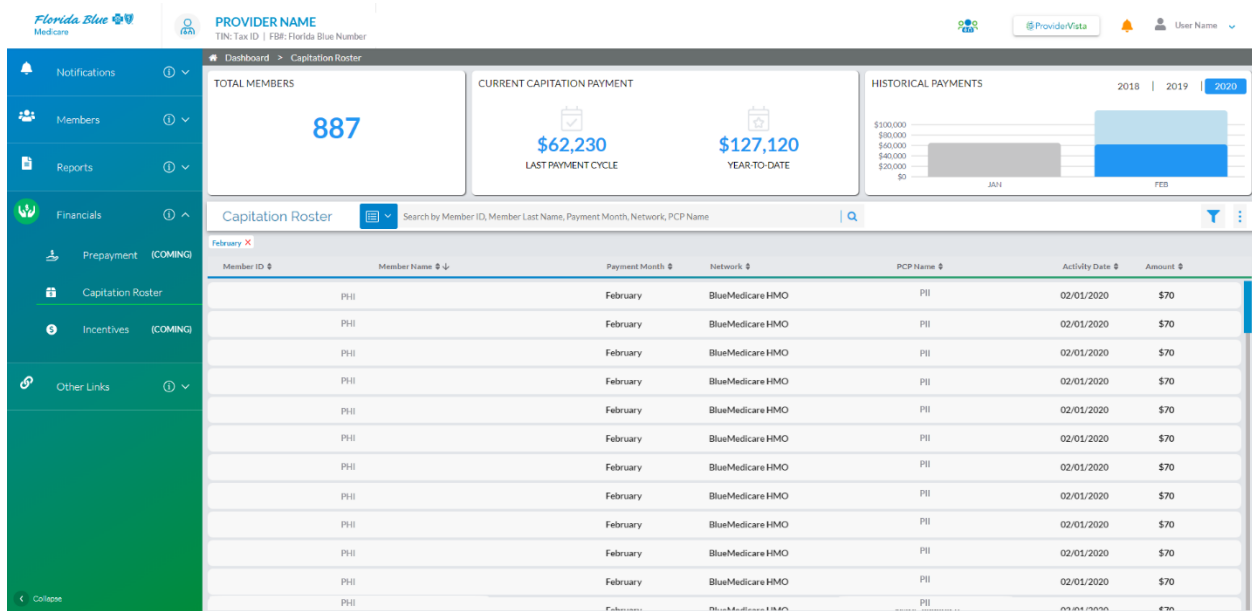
Florida Blue
Medicare

PROVIDER NAME
TIN: Tax ID | FB#: Florida Blue Number

ProviderVista

User Name

Notifications
Members
Reports
Financials
Prepayment (COMING)
Capitation Roster
Incentives (COMING)
Other Links

Collapse

Dashboard > Capitation Roster

TOTAL MEMBERS
887

CURRENT CAPITATION PAYMENT
$62,230
LAST PAYMENT CYCLE
$127,120
YEAR-TO-DATE

HISTORICAL PAYMENTS
2018 | 2019 | 2020
$100,000
$80,000
$60,000
$40,000
$20,000
$0
JAN
FEB

Capitation Roster
Search by Member ID, Member Last Name, Payment Month, Network, PCP Name

February ×

| Member ID | Member Name | Payment Month | Network | PCP Name | Activity Date | Amount |
|---|---|---|---|---|---|---|
| | PHI | February | BlueMedicare HMO | PII | 02/01/2020 | $70 |
| | PHI | February | BlueMedicare HMO | PII | 02/01/2020 | $70 |
| | PHI | February | BlueMedicare HMO | PII | 02/01/2020 | $70 |
| | PHI | February | BlueMedicare HMO | PII | 02/01/2020 | $70 |
| | PHI | February | BlueMedicare HMO | PII | 02/01/2020 | $70 |
| | PHI | February | BlueMedicare HMO | PII | 02/01/2020 | $70 |
| | PHI | February | BlueMedicare HMO | PII | 02/01/2020 | $70 |
| | PHI | February | BlueMedicare HMO | PII | 02/01/2020 | $70 |
| | PHI | February | BlueMedicare HMO | PII | 02/01/2020 | $70 |
| | PHI | February | BlueMedicare HMO | PII | 02/01/2020 | $70 |
| | PHI | February | BlueMedicare HMO | PII | 02/01/2020 | $70 |
| | PHI | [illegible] | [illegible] | PII | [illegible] | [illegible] |